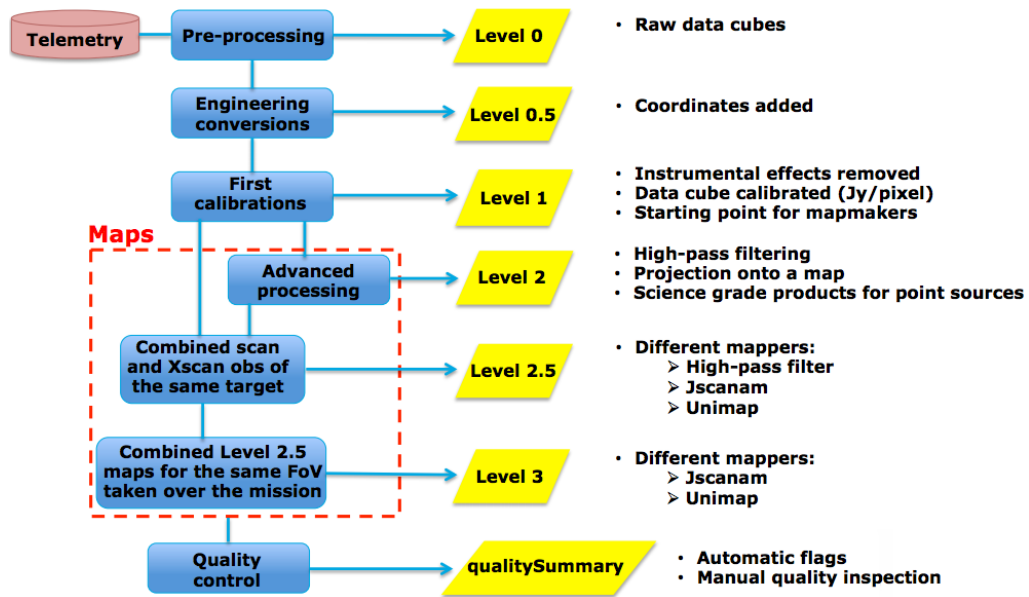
Telemetry

Pre-processing

Level 0

• Raw data cubes

Engineering conversions

Level 0.5

• Coordinates added

First calibrations

Level 1

• Instrumental effects removed
• Data cube calibrated (Jy/pixel)
• Starting point for mapmakers

Maps

Advanced processing

Level 2

• High-pass filtering
• Projection onto a map
• Science grade products for point sources

Combined scan and Xscan obs of the same target

Level 2.5

• Different mappers:
➢ High-pass filter
➢ Jscanam
➢ Unimap

Combined Level 2.5 maps for the same FoV taken over the mission

Level 3

• Different mappers:
➢ Jscanam
➢ Unimap

Quality control

qualitySummary

• Automatic flags
• Manual quality inspection